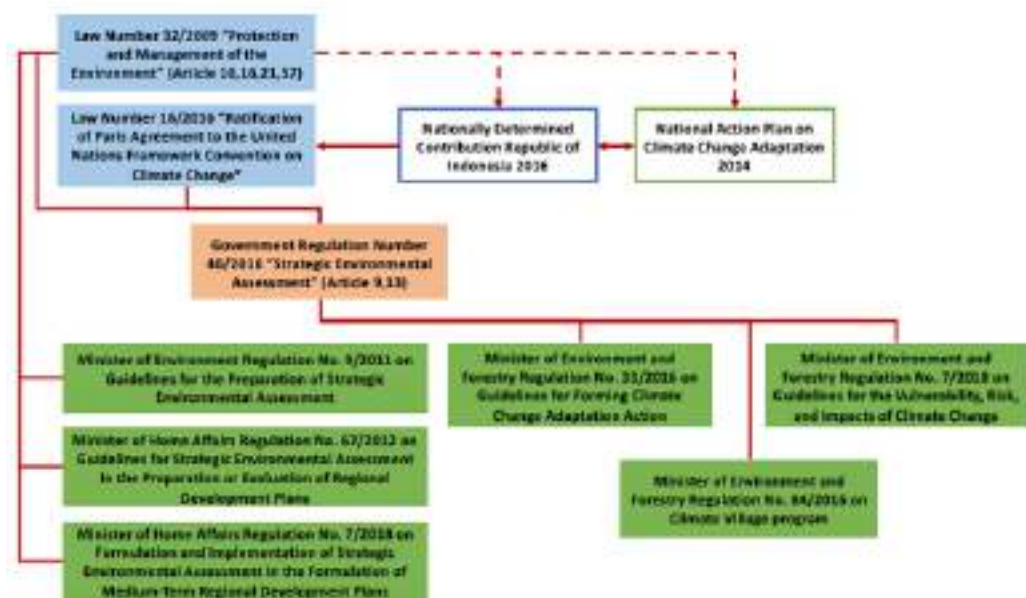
Law Number 32/2009 "Protection and Management of the Environment" (Article 10,16,21,57)

Law Number 16/2016 "Ratification of Paris Agreement to the United Nations Framework Convention on Climate Change"

Nationally Determined Contribution Republic of Indonesia 2016

National Action Plan on Climate Change Adaptation 2014

Government Regulation Number 46/2016 "Strategic Environmental Assessment" (Article 9,13)

Minister of Environment Regulation No. 9/2011 on Guidelines for the Preparation of Strategic Environmental Assessment

Minister of Environment and Forestry Regulation No. 33/2016 on Guidelines for Forming Climate Change Adaptation Action

Minister of Environment and Forestry Regulation No. 7/2018 on Guidelines for the Vulnerability, Risk, and Impacts of Climate Change

Minister of Home Affairs Regulation No. 67/2012 on Guidelines for Strategic Environmental Assessment in the Preparation or Evaluation of Regional Development Plans

Minister of Environment and Forestry Regulation No. 84/2016 on Climate Village program

Minister of Home Affairs Regulation No. 7/2018 on Formulation and Implementation of Strategic Environmental Assessment in the Formulation of Medium-Term Regional Development Plans